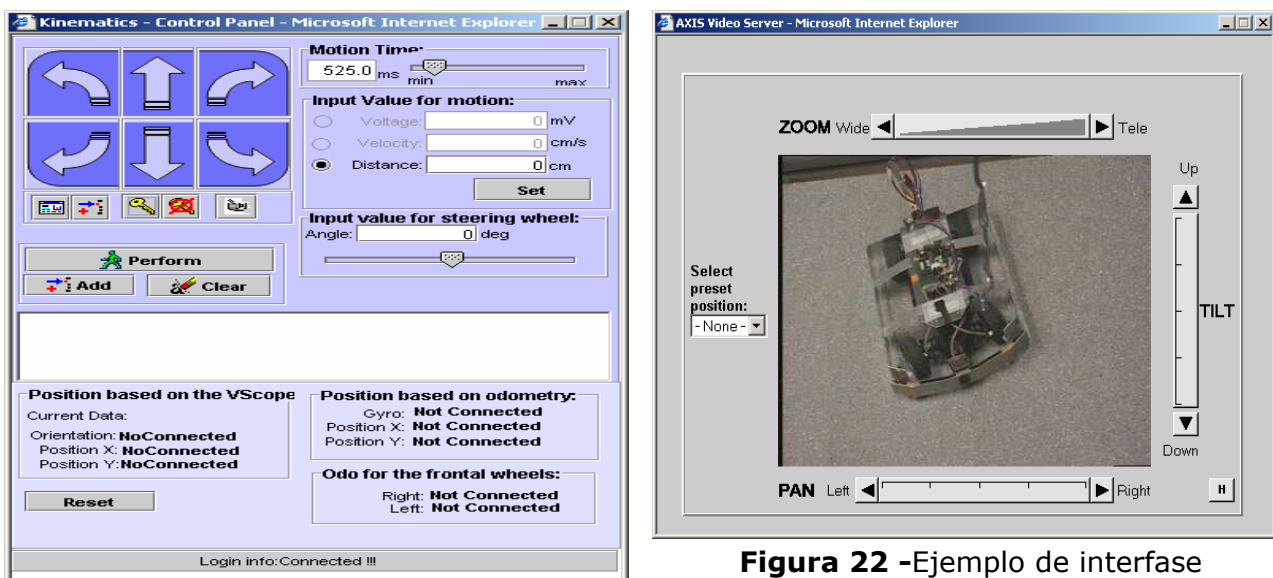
Kinematics - Control Panel - Microsoft Internet Explorer

Motion Time:
525.0 ms
min max

Input Value for motion:
Voltage: 0 mV
Velocity: 0 cm/s
Distance: 0 cm
Set

Input value for steering wheel:
Angle: 0 deg

Perform
Add
Clear

Position based on the VScope
Current Data:
Orientation: NoConnected
Position X: NoConnected
Position Y: NoConnected

Reset

Position based on odometry:
Gyro: Not Connected
Position X: Not Connected
Position Y: Not Connected

Odo for the frontal wheels:
Right: Not Connected
Left: Not Connected

Login info:Connected !!!

AXIS Video Server - Microsoft Internet Explorer

ZOOM Wide Tele

Up

TILT

Down

Select preset position:
- None -

PAN Left Right

H

**Figura 22 -**Ejemplo de interfase